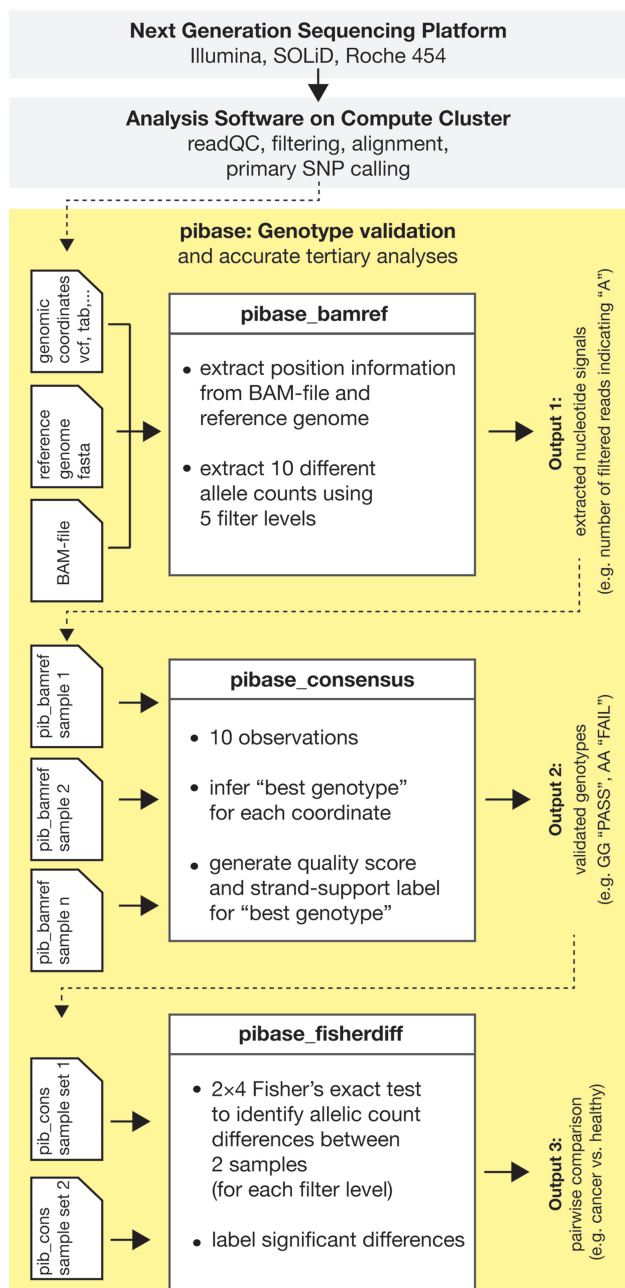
**Next Generation Sequencing Platform**
Illumina, SOLiD, Roche 454

**Analysis Software on Compute Cluster**
readQC, filtering, alignment, primary SNP calling

**pibase: Genotype validation**
and accurate tertiary analyses

genomic coordinates vcf, tab,...

reference genome fasta

BAM-file

**pibase_bamref**

• extract position information from BAM-file and reference genome

• extract 10 different allele counts using 5 filter levels

**Output 1:**
extracted nucleotide signals
(e.g. number of filtered reads indicating "A")

pib_bamref sample 1

pib_bamref sample 2

pib_bamref sample n

**pibase_consensus**

• 10 observations

• infer "best genotype" for each coordinate

• generate quality score and strand-support label for "best genotype"

**Output 2:**
validated genotypes
(e.g. GG "PASS", AA "FAIL")

pib_cons sample set 1

pib_cons sample set 2

**pibase_fisherdiff**

• 2×4 Fisher's exact test to identify allelic count differences between 2 samples (for each filter level)

• label significant differences

**Output 3:**
pairwise comparison
(e.g. cancer vs. healthy)